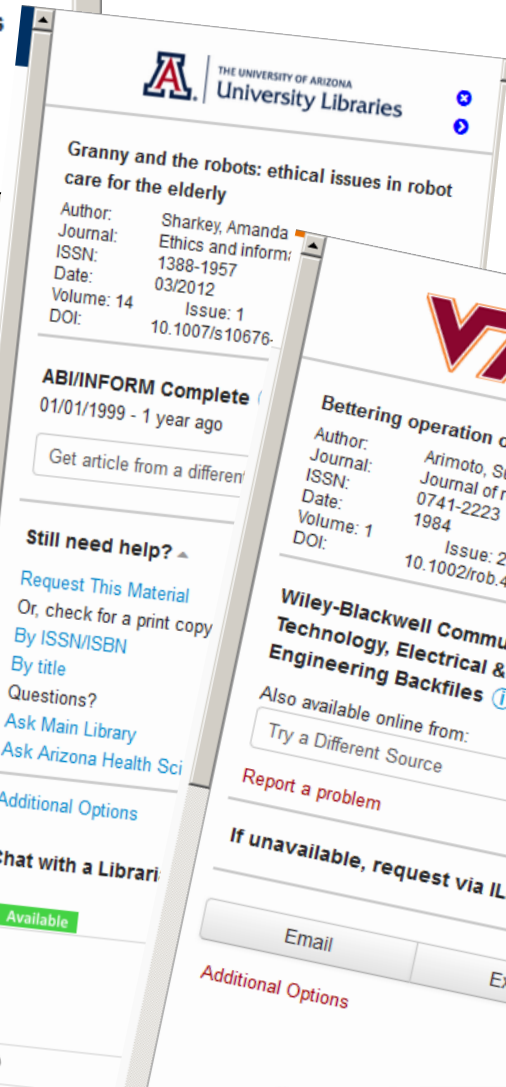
THE UNIVERSITY OF ARIZONA
University Libraries

Granny and the robots: ethical issues in robot care for the elderly

Author: Sharkey, Amanda
Journal: Ethics and inform
ISSN: 1388-1957
Date: 03/2012
Volume: 14 Issue: 1
DOI: 10.1007/s10676-

ABI/INFORM Complete
01/01/1999 - 1 year ago

Get article from a different

Still need help?

Request This Material
Or, check for a print copy
By ISSN/ISBN
By title
Questions?
Ask Main Library
Ask Arizona Health Sci

Additional Options

Chat with a Librari

Available

VT

Bettering operation o

Author: Arimoto, S
Journal: Journal of r
ISSN: 0741-2223
Date: 1984
Volume: 1 Issue: 2
DOI: 10.1002/rob.4

Wiley-Blackwell Commu Technology, Electrical & Engineering Backfiles

Also available online from:

Try a Different Source

Report a problem

If unavailable, request via IL

Email

Ex

Additional Options